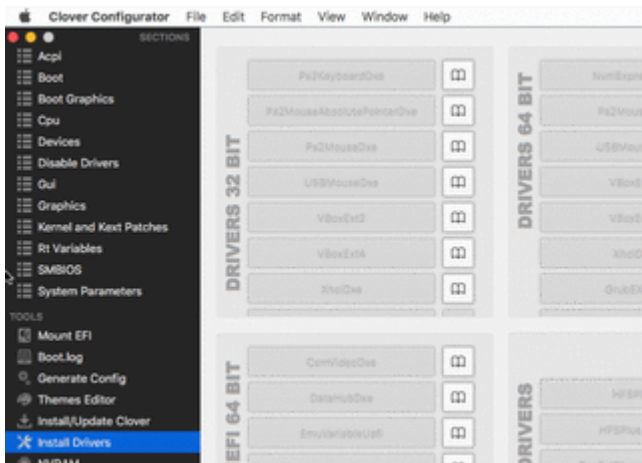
Clover Configurator File Edit Format View Window Help

SECTIONS
Acpi
Boot
Boot Graphics
Cpu
Devices
Disable Drivers
Gui
Graphics
Kernel and Kext Patches
Rt Variables
SMBIOS
System Parameters

TOOLS
Mount EFI
Boot.log
Generate Config
Themes Editor
Install/Update Clover
Install Drivers
NVRAM

DRIVERS 32 BIT
Ps2KeyboardDxe
Ps2MouseAbsolutePointerDxe
Ps2MouseDxe
USBMouseDxe
VBoxExt2
VBoxExt4
XhciDxe

DRIVERS 64 BIT
NvmExpre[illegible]
Ps2Mous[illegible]
USBMous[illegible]
VBoxE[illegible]
VBoxE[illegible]
XhciD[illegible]
GrubE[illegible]

EFI 64 BIT
CsmVideoDxe
DataHubDxe
EmuVariableUefi

DRIVERS
HFSP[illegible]
HFSPlus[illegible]